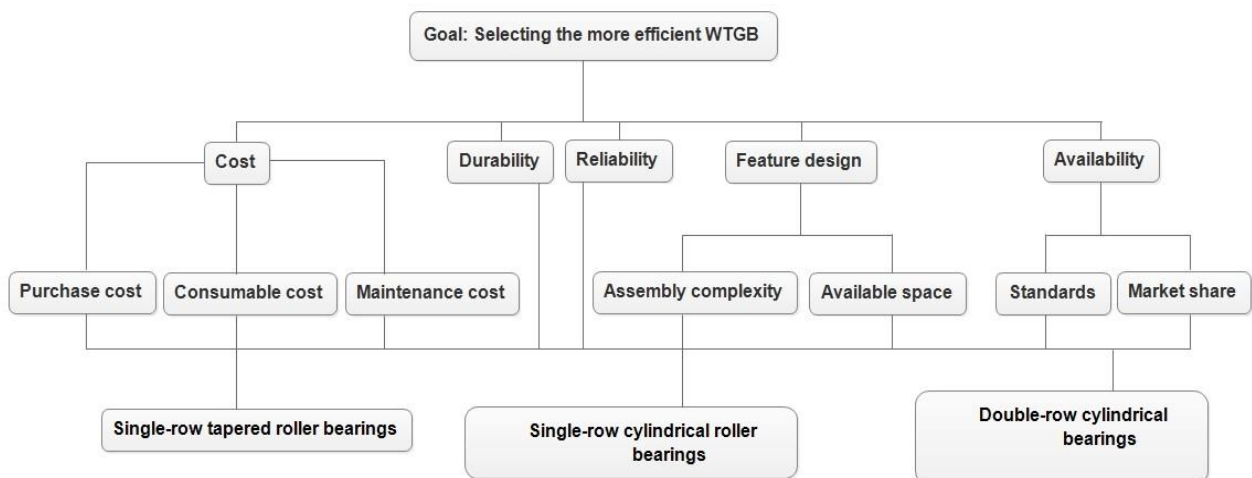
Goal: Selecting the more efficient WTGB

Cost

Durability

Reliability

Feature design

Availability

Purchase cost

Consumable cost

Maintenance cost

Assembly complexity

Available space

Standards

Market share

Single-row tapered roller bearings

Single-row cylindrical roller bearings

Double-row cylindrical bearings